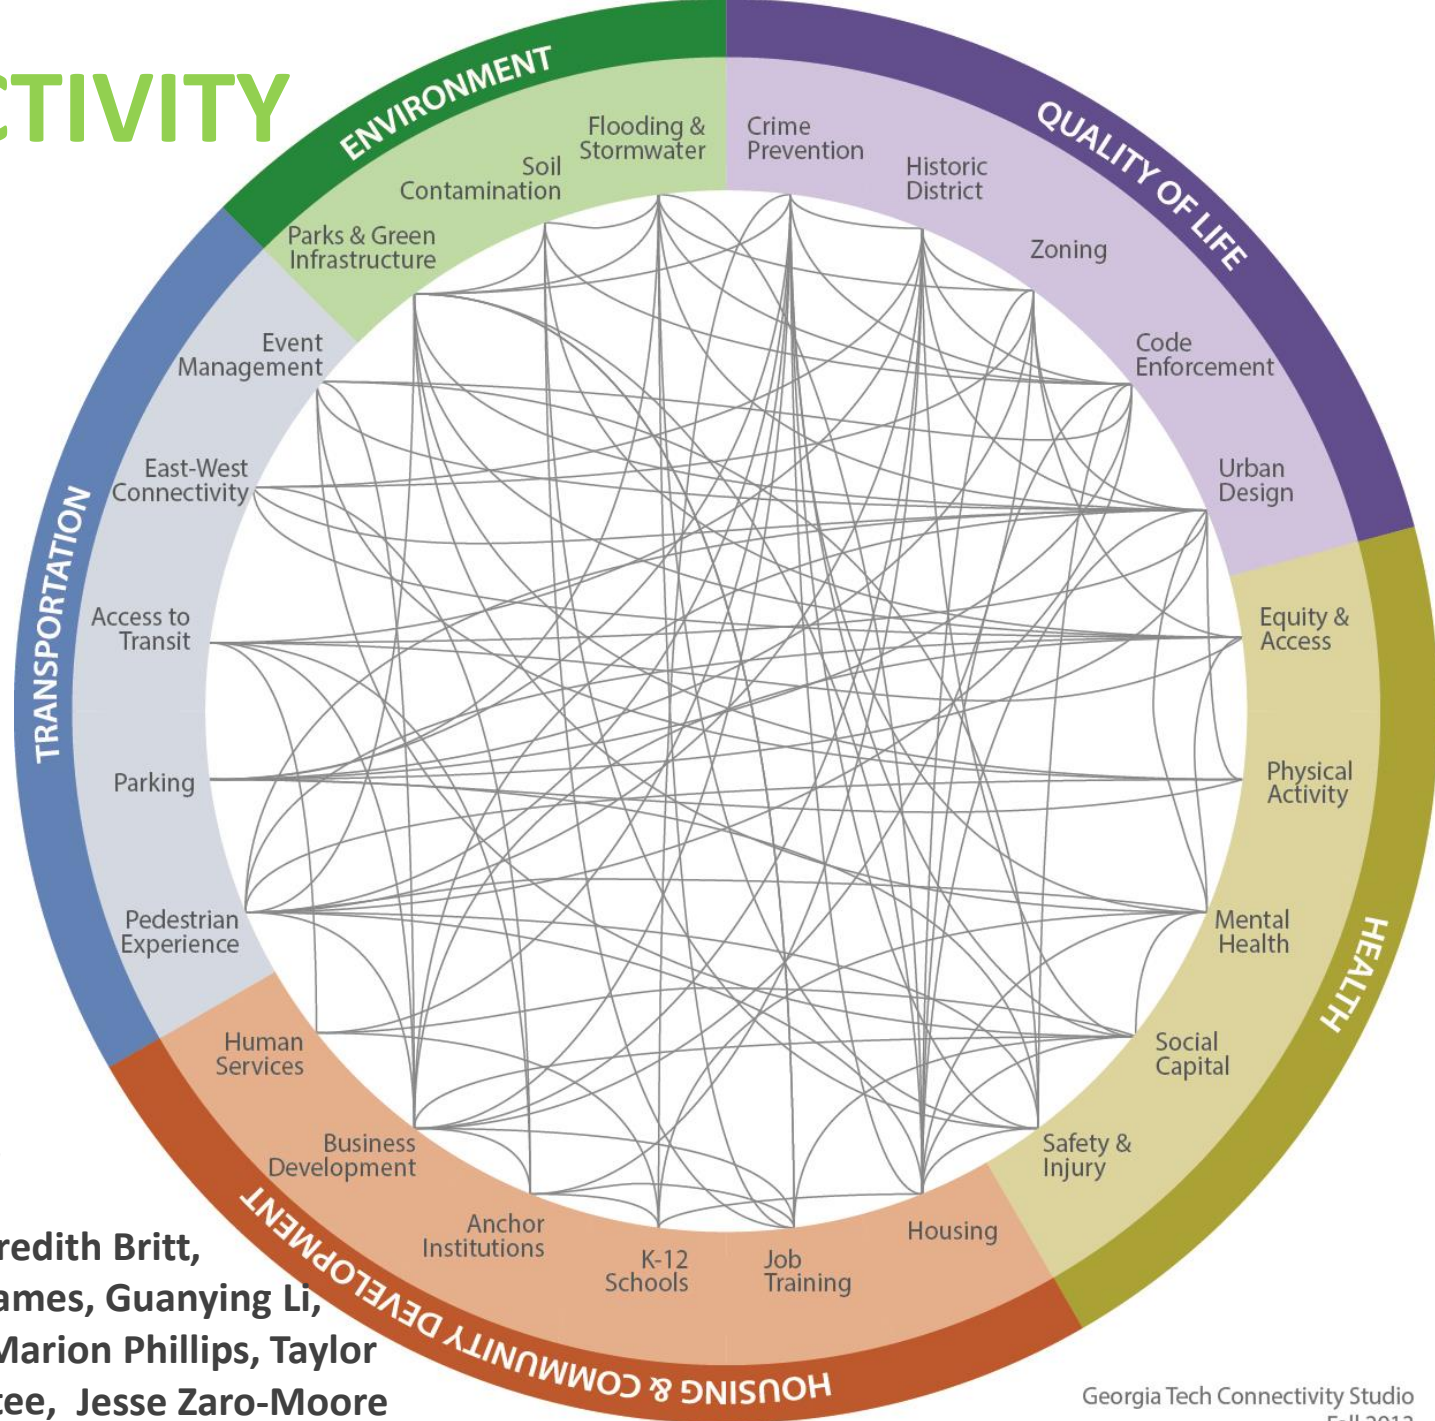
CTIVITY

ENVIRONMENT
Flooding & Stormwater
Soil Contamination
Parks & Green Infrastructure

QUALITY OF LIFE
Crime Prevention
Historic District
Zoning
Code Enforcement
Urban Design

HEALTH
Equity & Access
Physical Activity
Mental Health
Social Capital
Safety & Injury

HOUSING & COMMUNITY DEVELOPMENT
Housing
Job Training
K-12 Schools
Anchor Institutions
Business Development
Human Services

TRANSPORTATION
Pedestrian Experience
Parking
Access to Transit
East-West Connectivity
Event Management

redith Britt, ames, Guanying Li, Marion Phillips, Taylor tee, Jesse Zaro-Moore

Georgia Tech Connectivity Studio
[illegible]